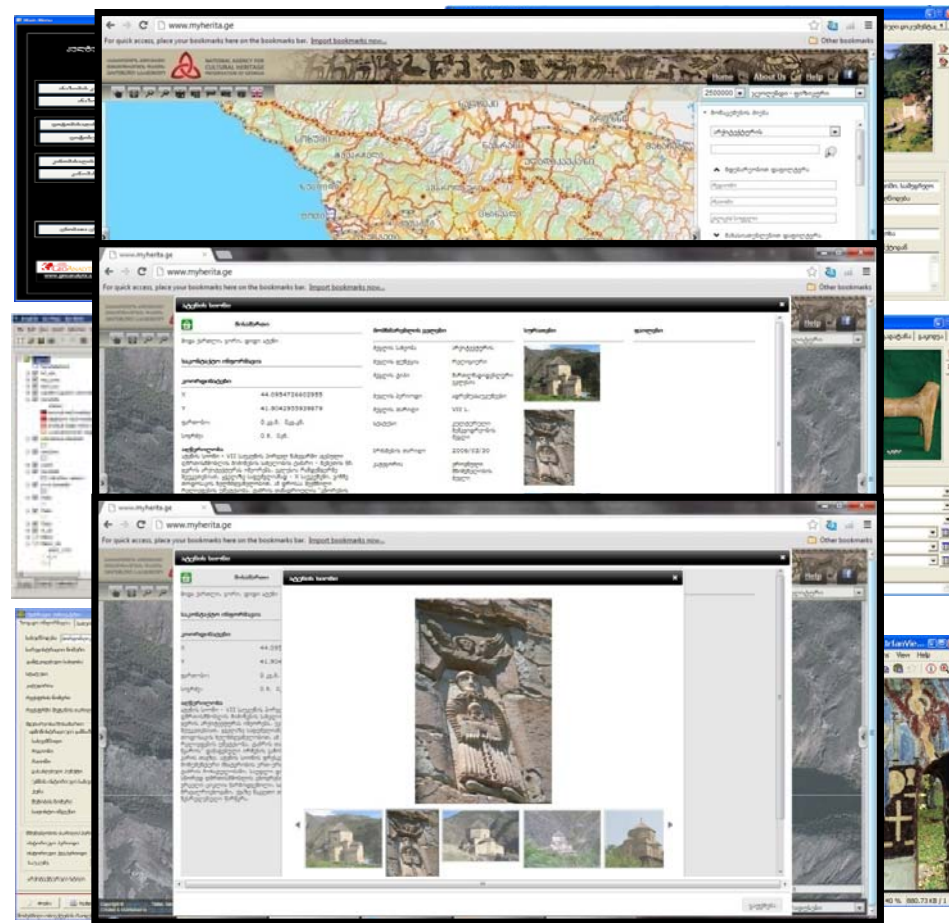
www.myherita.ge

For quick access, place your bookmarks here on the bookmarks bar. Import bookmarks now...

Other bookmarks

NATIONAL AGENCY FOR CULTURAL HERITAGE PRESERVATION OF GEORGIA

Home About Us Help

2500000

www.myherita.ge

For quick access, place your bookmarks here on the bookmarks bar. Import bookmarks now...

Other bookmarks

Help

44.0954726602955

41.8042955398674

VII ს.

2006/02/20

www.myherita.ge

For quick access, place your bookmarks here on the bookmarks bar. Import bookmarks now...

Other bookmarks

Help

44.095

41.904

View Help

40 % 880.73KB